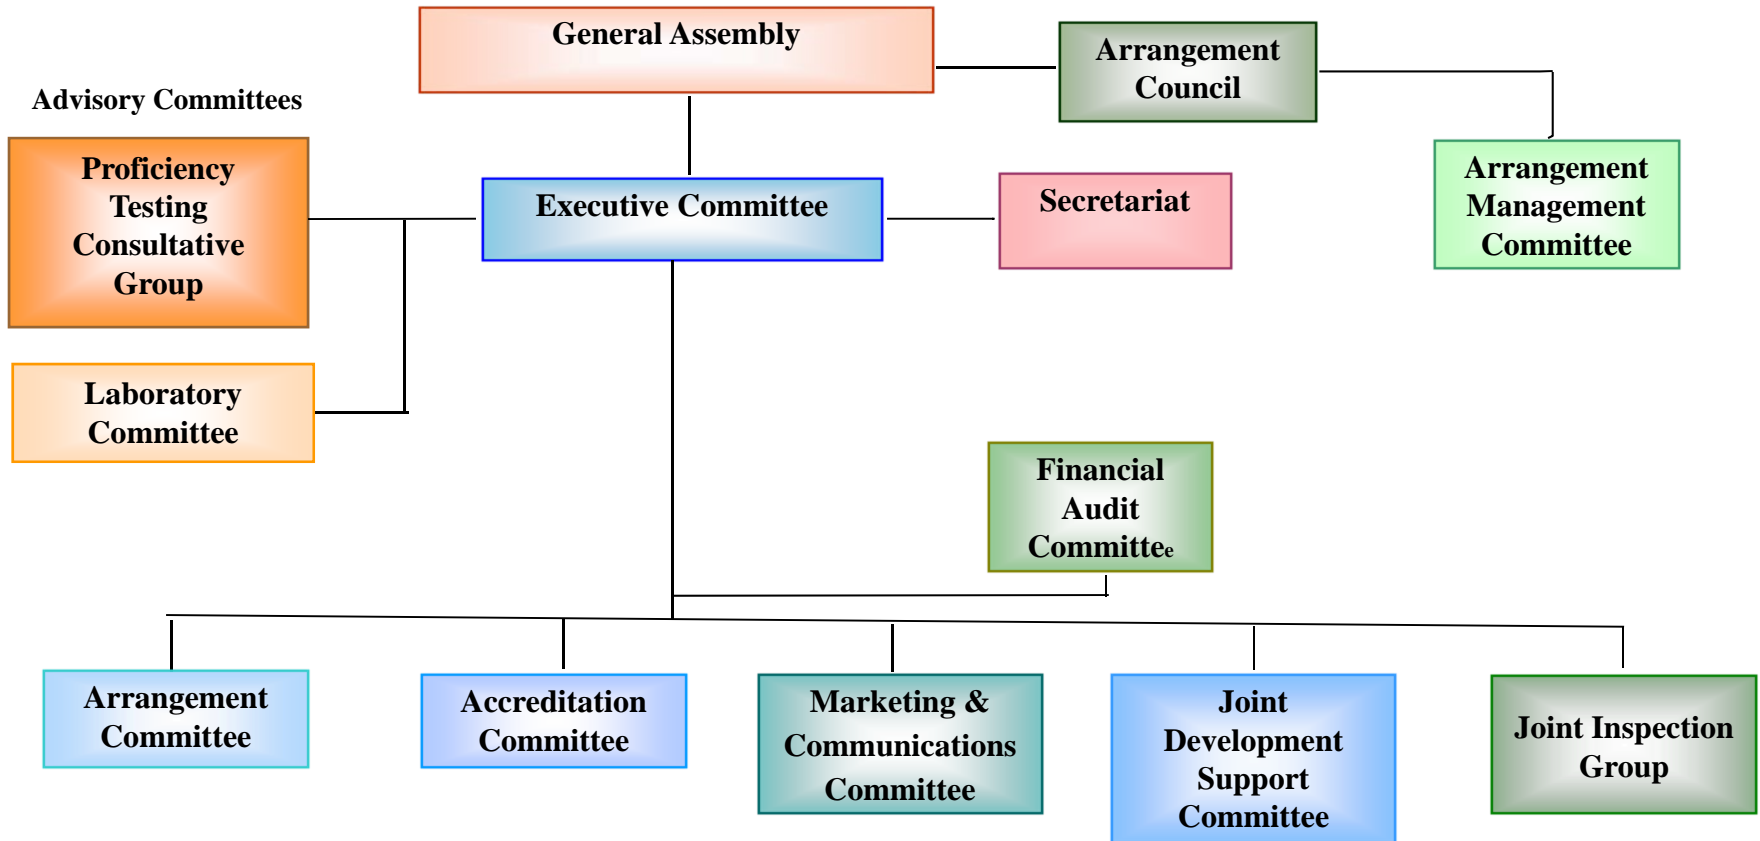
General Assembly

Arrangement Council

Advisory Committees

Proficiency Testing Consultative Group

Executive Committee

Secretariat

Arrangement Management Committee

Laboratory Committee

Financial Audit Committee

Arrangement Committee

Accreditation Committee

Marketing & Communications Committee

Joint Development Support Committee

Joint Inspection Group